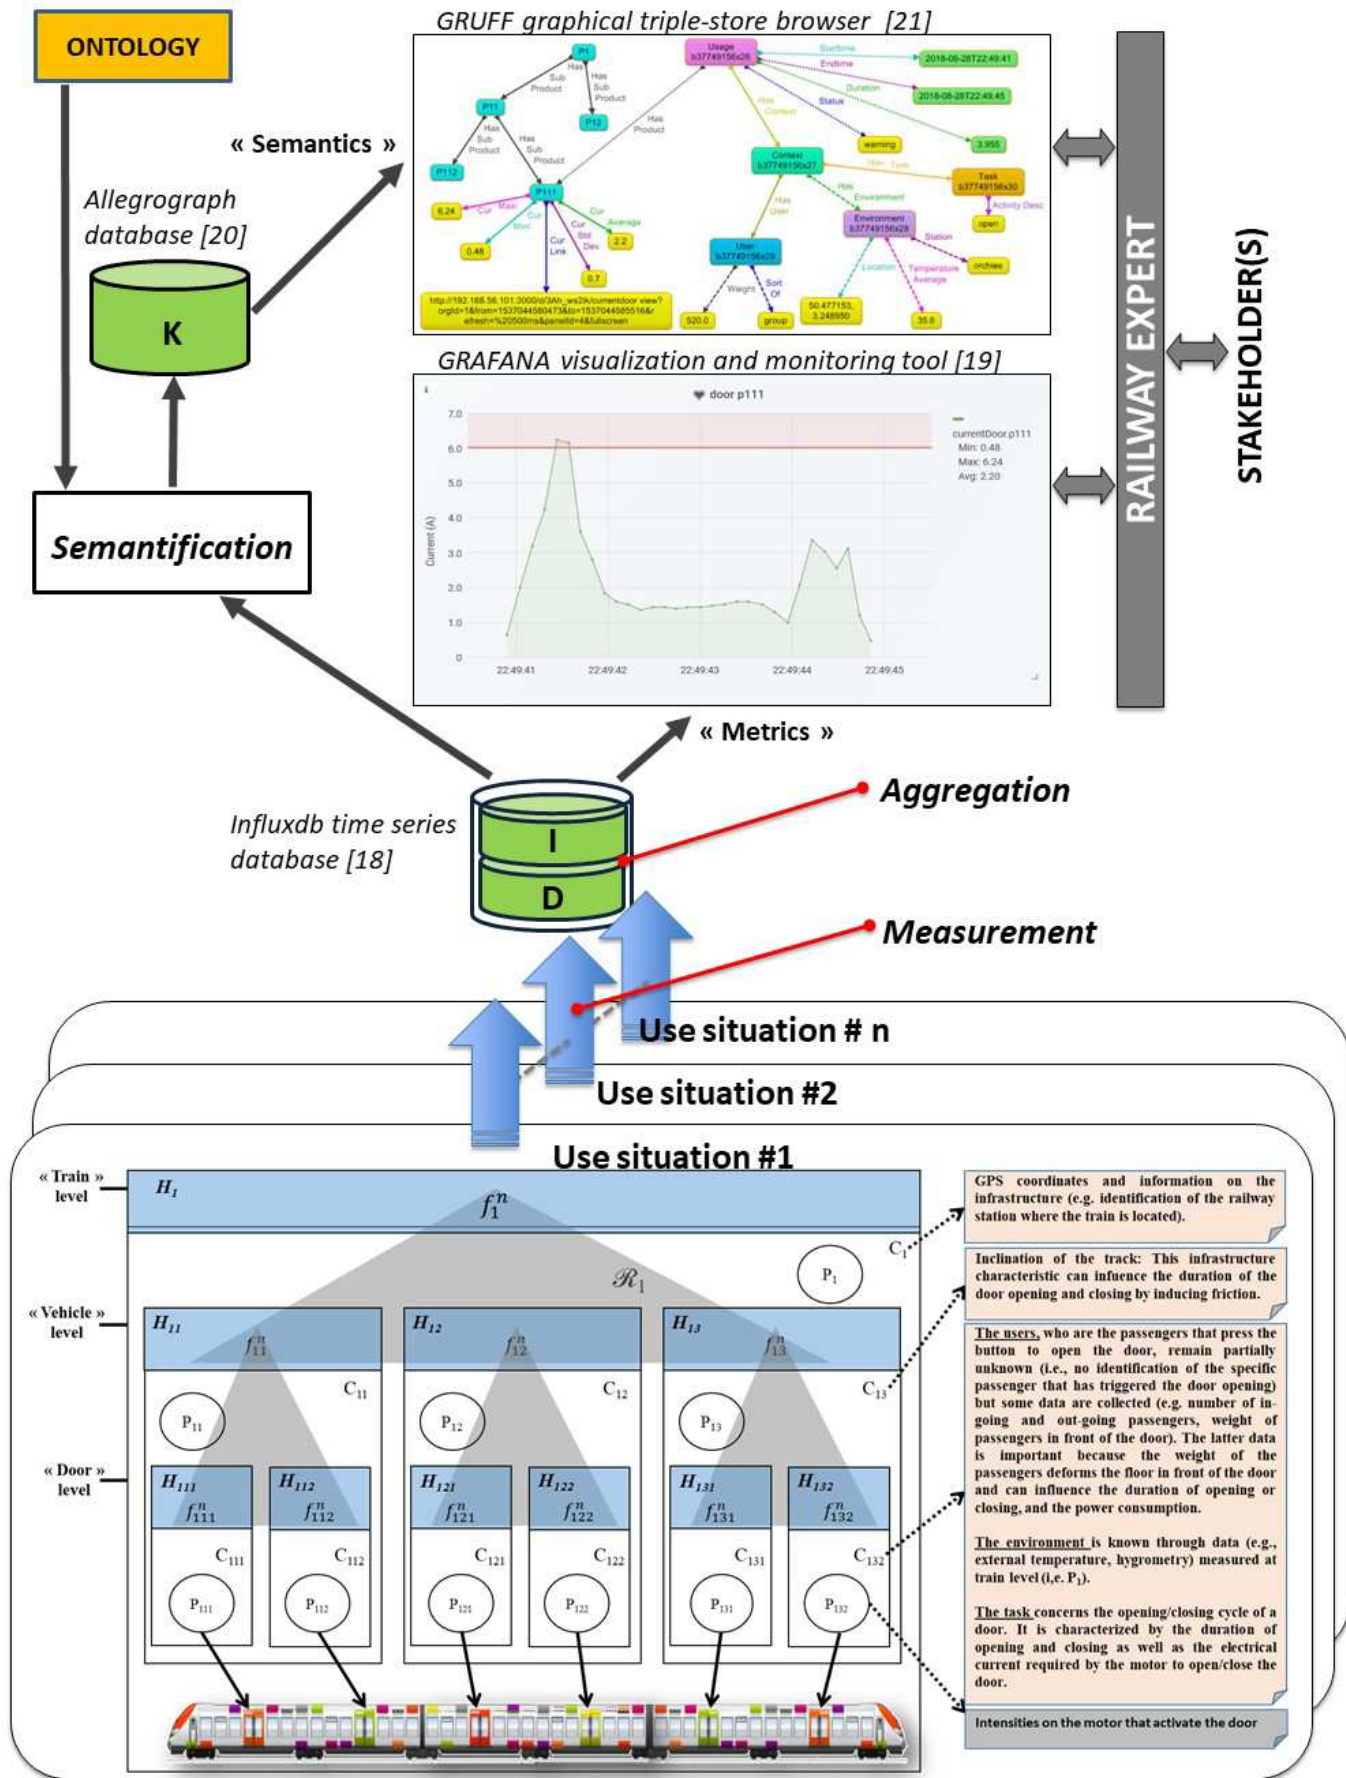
ONTOLOGY

GRUFF graphical triple-store browser [21]

« Semantics »

Allegrograph database [20]

K

P1
Has Sub Product
Has Sub Product
P11
P12
Has Sub Product
Has Sub Product
P112
P111
6.24
Cur Max
Cur Mini
0.48
Cur Link
Cur Std Dev
0.7
Cur Average
2.2
Has Product
Usage b37749156x26
Starttime
2018-08-28T22:49:41
Endtime
2018-08-28T22:49:45
Duration
3.955
Status
warning
Has Context
Context b37749156x27
Has Task
Task b37749156x30
Activity Desc
open
Has Environment
Environment b37749156x28
Station
orchies
Location
50.477153, 3.248950
Temperature Average
35.8
Has User
User b37749156x29
Weight
520.0
Sort Of
group
http://192.168.56.101:3000/d/3Ah_ws2k/currentdoor view?orgId=1&from=1537044580473&to=1537044585516&refresh=%20500ms&panelId=4&fullscreen

GRAFANA visualization and monitoring tool [19]

door p111
7.0
6.0
5.0
4.0
3.0
2.0
1.0
0
Current (A)
22:49:41
22:49:42
22:49:43
22:49:44
22:49:45
currentDoor.p111
Min: 0.48
Max: 6.24
Avg: 2.20

RAILWAY EXPERT

STAKEHOLDER(S)

Semantification

« Metrics »

Aggregation

Influxdb time series database [18]

I
D

Measurement

Use situation # n
Use situation #2
Use situation #1

« Train » level
« Vehicle » level
« Door » level

$H_1$
$f_1^n$
$\mathscr{R}_1$
$P_1$
$C_1$
$H_{11}$
$f_{11}^n$
$H_{12}$
$f_{12}^n$
$H_{13}$
$f_{13}^n$
$C_{11}$
$C_{12}$
$C_{13}$
$P_{11}$
$P_{12}$
$P_{13}$
$H_{111}$
$f_{111}^n$
$H_{112}$
$f_{112}^n$
$H_{121}$
$f_{121}^n$
$H_{122}$
$f_{122}^n$
$H_{131}$
$f_{131}^n$
$H_{132}$
$f_{132}^n$
$C_{111}$
$C_{112}$
$C_{121}$
$C_{122}$
$C_{131}$
$C_{132}$
$P_{111}$
$P_{112}$
$P_{121}$
$P_{122}$
$P_{131}$
$P_{132}$

GPS coordinates and information on the infrastructure (e.g. identification of the railway station where the train is located).

Inclination of the track: This infrastructure characteristic can infuence the duration of the door opening and closing by inducing friction.

The users, who are the passengers that press the button to open the door, remain partially unknown (i.e., no identification of the specific passenger that has triggered the door opening) but some data are collected (e.g. number of in-going and out-going passengers, weight of passengers in front of the door). The latter data is important because the weight of the passengers deforms the floor in front of the door and can influence the duration of opening or closing, and the power consumption.

The environment is known through data (e.g., external temperature, hygrometry) measured at train level (i,e. $P_1$).

The task concerns the opening/closing cycle of a door. It is characterized by the duration of opening and closing as well as the electrical current required by the motor to open/close the door.

Intensities on the motor that activate the door